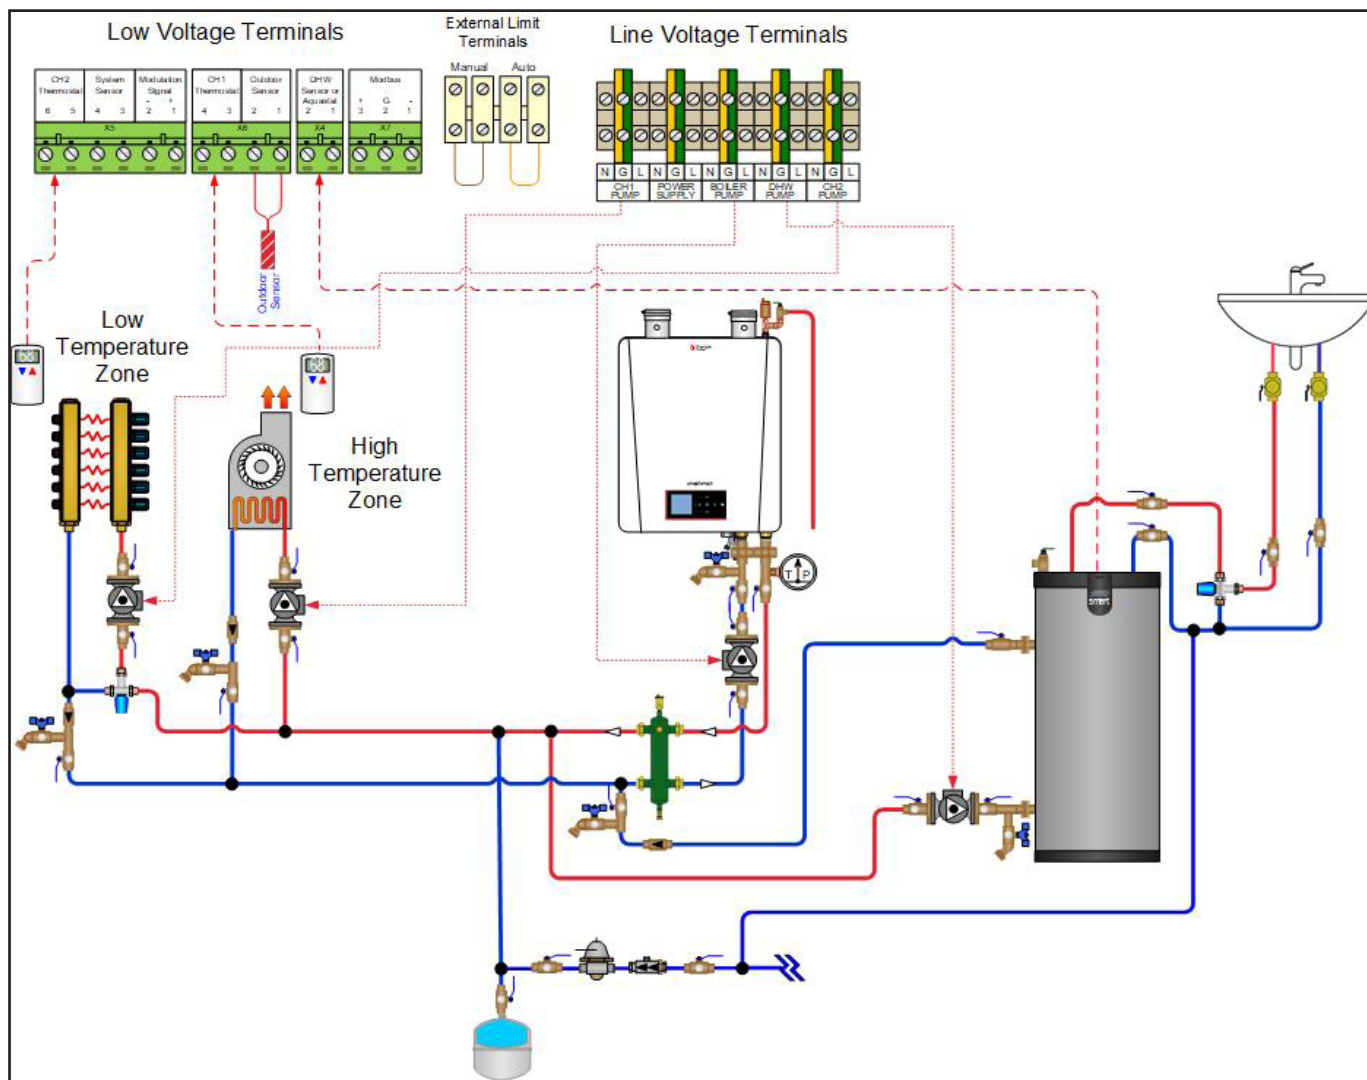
Low Voltage Terminals

External Limit Terminals

Manual Auto

Line Voltage Terminals

CH2 Thermostat
6 5

System Sensor
4 3

Modulation Signal
- +
2 1

X5

CH1 Thermostat
4 3

Outdoor Sensor
2 1

X6

DHW Sensor or Aquastat
2 1

X4

Modbus
+ G -
3 2 1

X7

N G L N G L N G L N G L N G L

CH1 PUMP

POWER SUPPLY

BOILER PUMP

DHW PUMP

CH2 PUMP

Outdoor Sensor

Low Temperature Zone

High Temperature Zone

T P